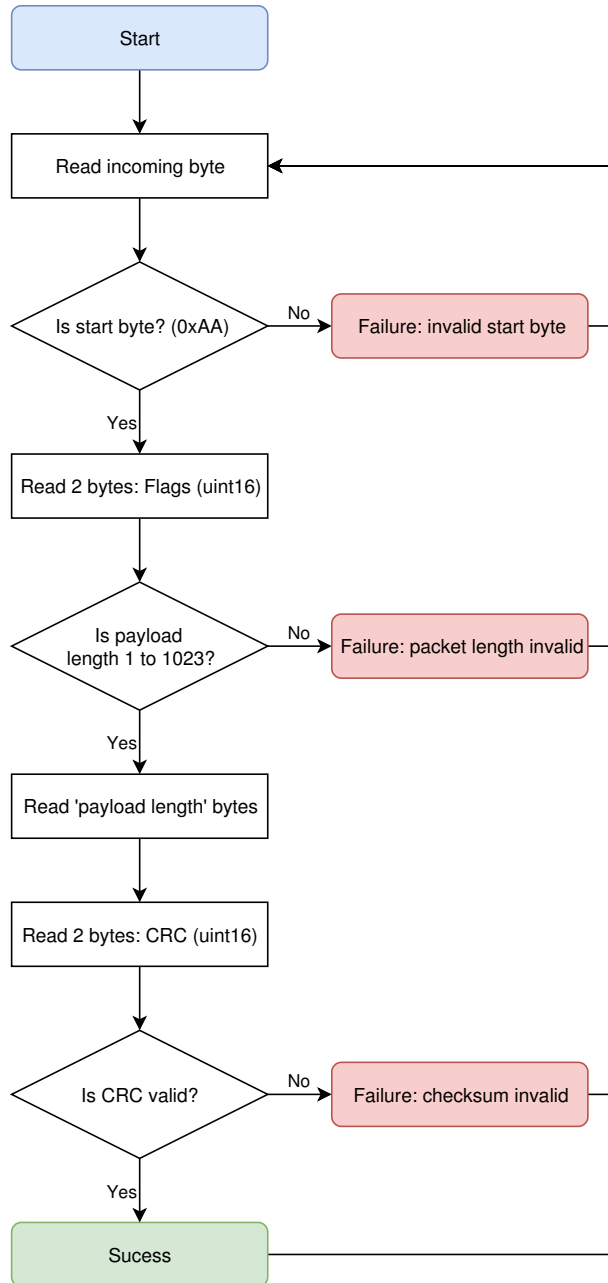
Start

Read incoming byte

Is start byte? (0xAA)

No

Failure: invalid start byte

Yes

Read 2 bytes: Flags (uint16)

Is payload length 1 to 1023?

No

Failure: packet length invalid

Yes

Read 'payload length' bytes

Read 2 bytes: CRC (uint16)

Is CRC valid?

No

Failure: checksum invalid

Yes

Sucess